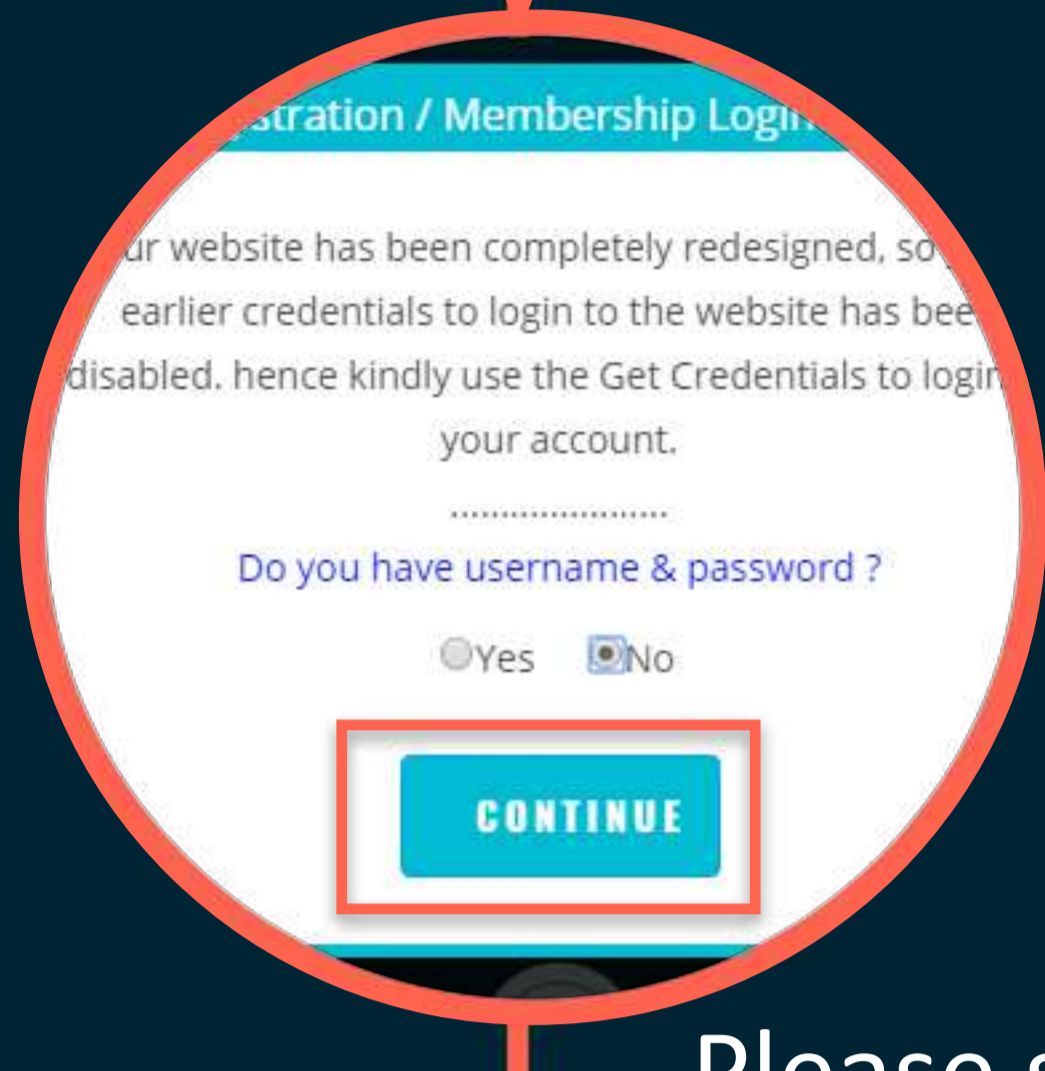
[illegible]stration / Membership Logi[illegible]

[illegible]ur website has been completely redesigned, so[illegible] earlier credentials to login to the website has bee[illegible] disabled. hence kindly use the Get Credentials to logi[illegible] your account.

.......................

Do you have username & password ?

Yes No

CONTINUE

Please s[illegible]